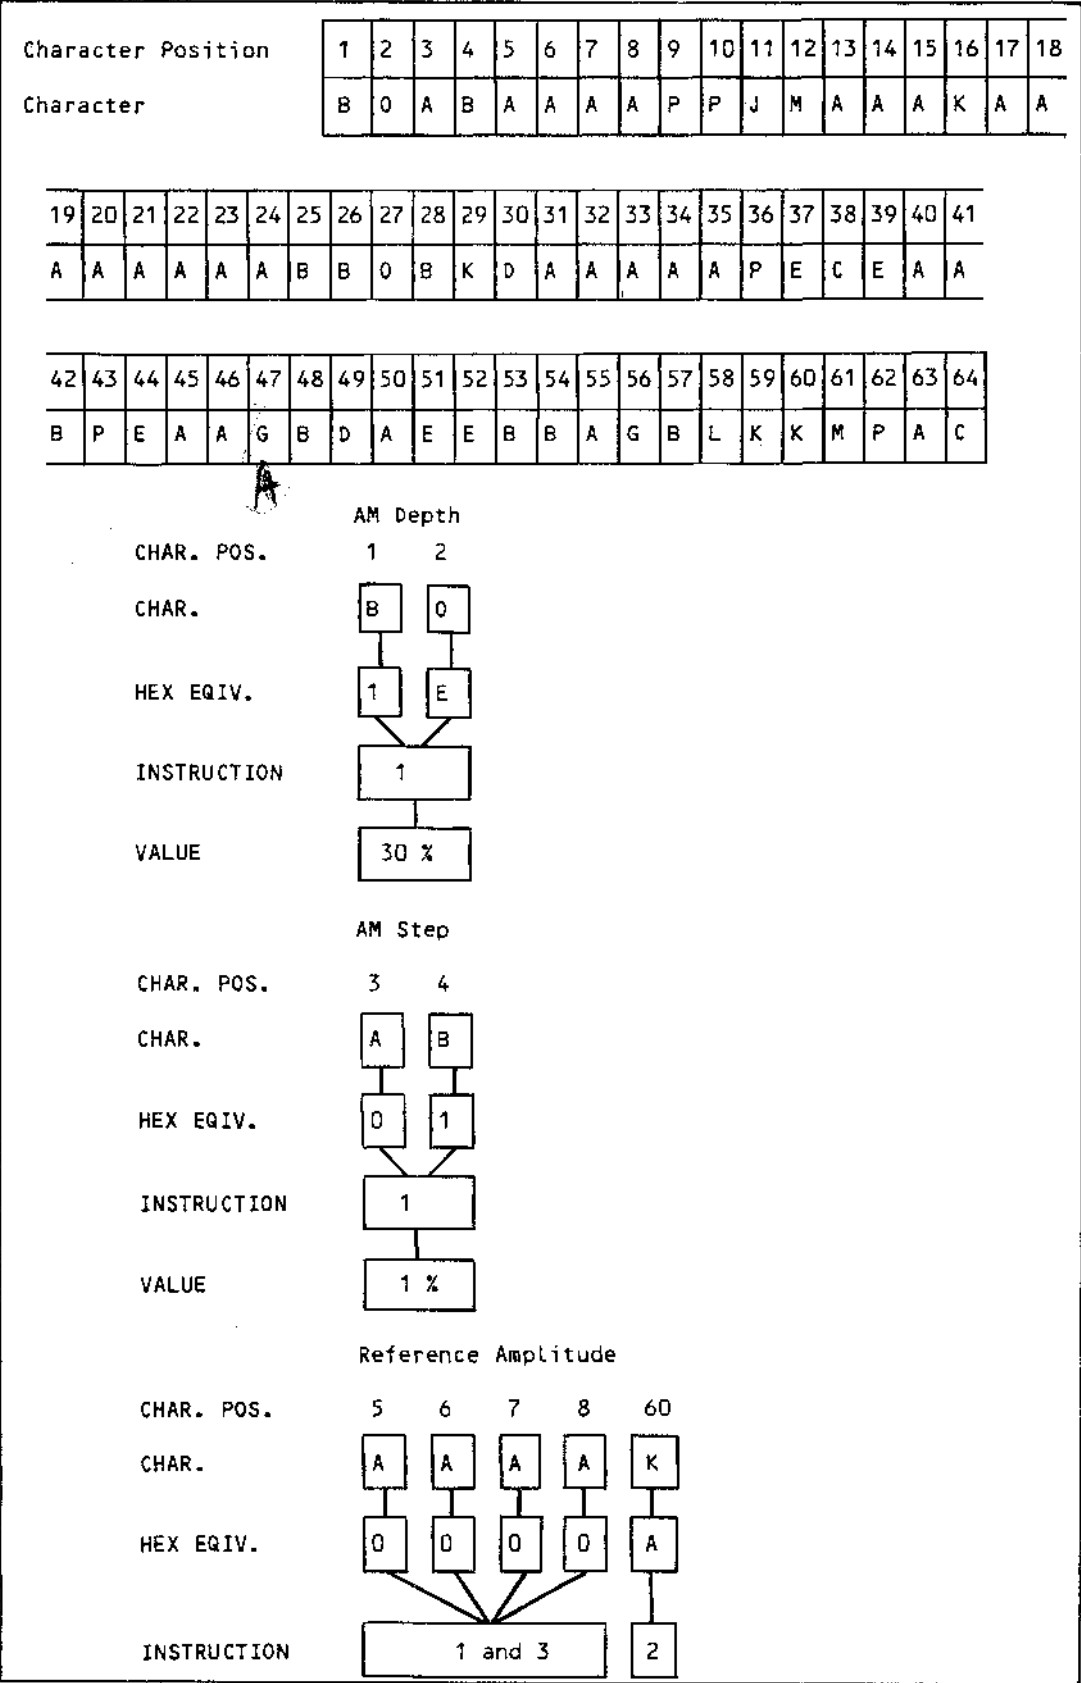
| Character Position | 1 | 2 | 3 | 4 | 5 | 6 | 7 | 8 | 9 | 10 | 11 | 12 | 13 | 14 | 15 | 16 | 17 | 18 |
|---|---|---|---|---|---|---|---|---|---|---|---|---|---|---|---|---|---|---|
| Character | B | O | A | B | A | A | A | A | P | P | J | M | A | A | A | K | A | A |

| 19 | 20 | 21 | 22 | 23 | 24 | 25 | 26 | 27 | 28 | 29 | 30 | 31 | 32 | 33 | 34 | 35 | 36 | 37 | 38 | 39 | 40 | 41 |
|---|---|---|---|---|---|---|---|---|---|---|---|---|---|---|---|---|---|---|---|---|---|---|
| A | A | A | A | A | A | B | B | O | B | K | D | A | A | A | A | A | P | E | C | E | A | A |

| 42 | 43 | 44 | 45 | 46 | 47 | 48 | 49 | 50 | 51 | 52 | 53 | 54 | 55 | 56 | 57 | 58 | 59 | 60 | 61 | 62 | 63 | 64 |
|---|---|---|---|---|---|---|---|---|---|---|---|---|---|---|---|---|---|---|---|---|---|---|
| B | P | E | A | A | G | B | D | A | E | E | B | B | A | G | B | L | K | K | M | P | A | C |

A

AM Depth

CHAR. POS. 1 2

CHAR. B O

HEX EQIV. 1 E

INSTRUCTION 1

VALUE 30 %

AM Step

CHAR. POS. 3 4

CHAR. A B

HEX EQIV. 0 1

INSTRUCTION 1

VALUE 1 %

Reference Amplitude

CHAR. POS. 5 6 7 8 60

CHAR. A A A A K

HEX EQIV. 0 0 0 0 A

INSTRUCTION 1 and 3 2